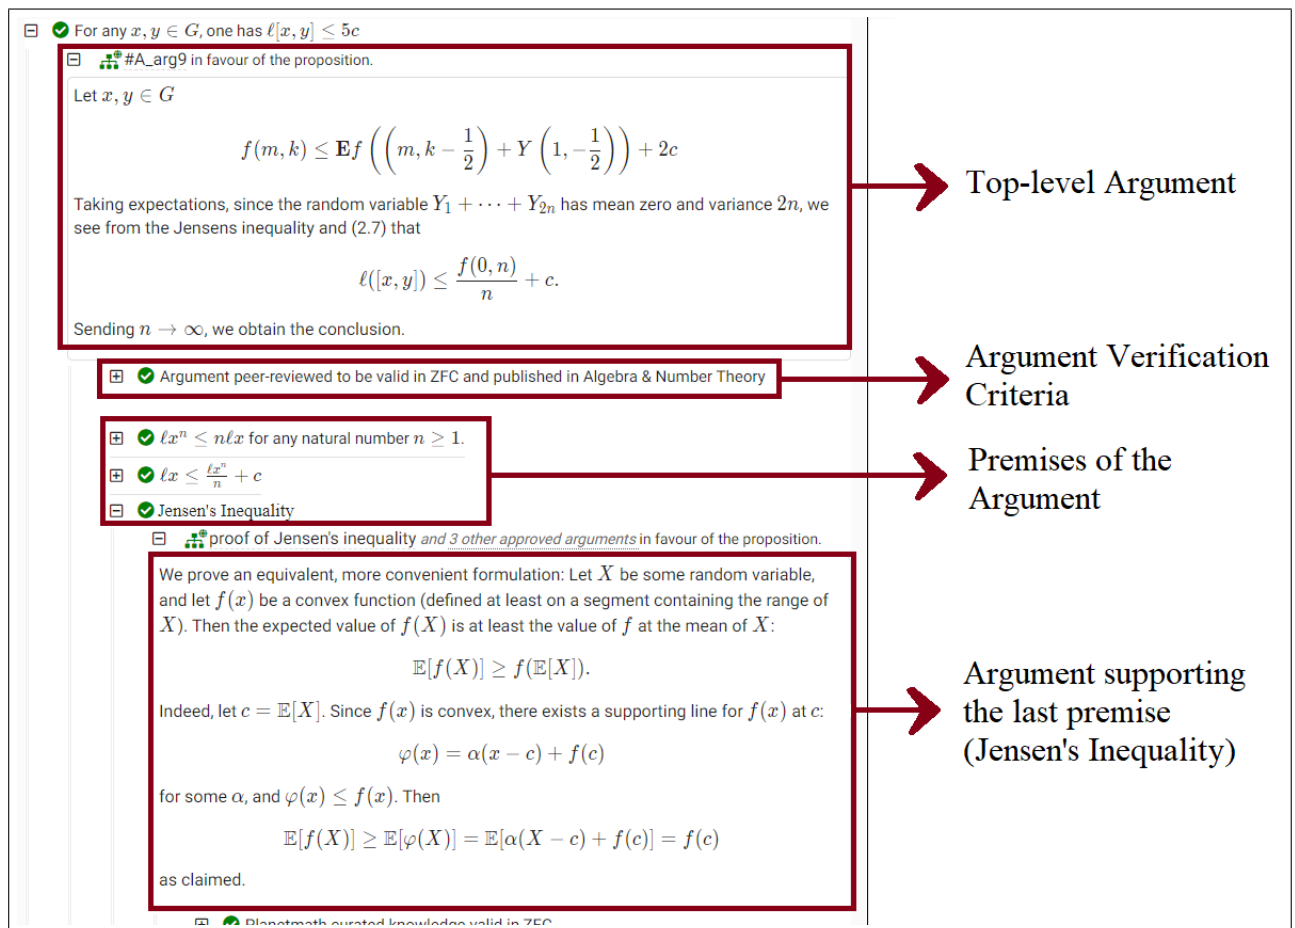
For any $x, y \in G$, one has $\ell[x, y] \leq 5c$

#A_arg9 in favour of the proposition.

Let $x, y \in G$

$$f(m,k) \leq \mathbf{E}f\left(\left(m, k-\frac{1}{2}\right) + Y\left(1, -\frac{1}{2}\right)\right) + 2c$$

Taking expectations, since the random variable $Y_1 + \cdots + Y_{2n}$ has mean zero and variance $2n$, we see from the Jensens inequality and (2.7) that

$$\ell([x,y]) \leq \frac{f(0,n)}{n} + c.$$

Sending $n \to \infty$, we obtain the conclusion.

Top-level Argument

Argument peer-reviewed to be valid in ZFC and published in Algebra & Number Theory

Argument Verification Criteria

$\ell x^n \leq n\ell x$ for any natural number $n \geq 1$.

$\ell x \leq \frac{\ell x^n}{n} + c$

Jensen's Inequality

Premises of the Argument

proof of Jensen's inequality and 3 other approved arguments in favour of the proposition.

We prove an equivalent, more convenient formulation: Let $X$ be some random variable, and let $f(x)$ be a convex function (defined at least on a segment containing the range of $X$). Then the expected value of $f(X)$ is at least the value of $f$ at the mean of $X$:

$$\mathbb{E}[f(X)] \geq f(\mathbb{E}[X]).$$

Indeed, let $c = \mathbb{E}[X]$. Since $f(x)$ is convex, there exists a supporting line for $f(x)$ at $c$:

$$\varphi(x) = \alpha(x-c) + f(c)$$

for some $\alpha$, and $\varphi(x) \leq f(x)$. Then

$$\mathbb{E}[f(X)] \geq \mathbb{E}[\varphi(X)] = \mathbb{E}[\alpha(X-c) + f(c)] = f(c)$$

as claimed.

Argument supporting the last premise (Jensen's Inequality)

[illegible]